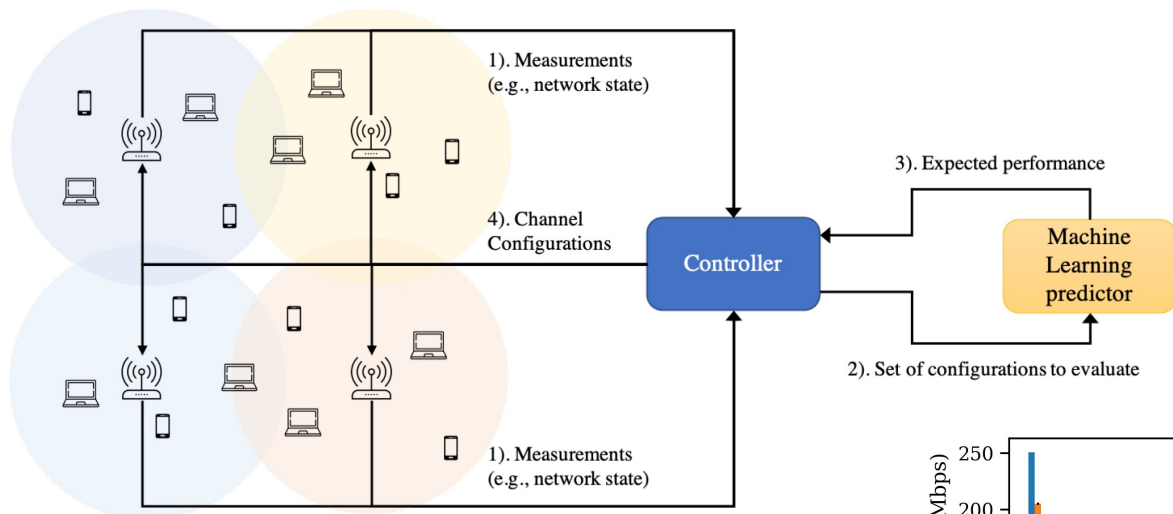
1). Measurements
(e.g., network state)

3). Expected performance

4). Channel
Configurations

Controller

Machine
Learning
predictor

2). Set of configurations to evaluate

1). Measurements
(e.g., network state)

250

Mbps)

200